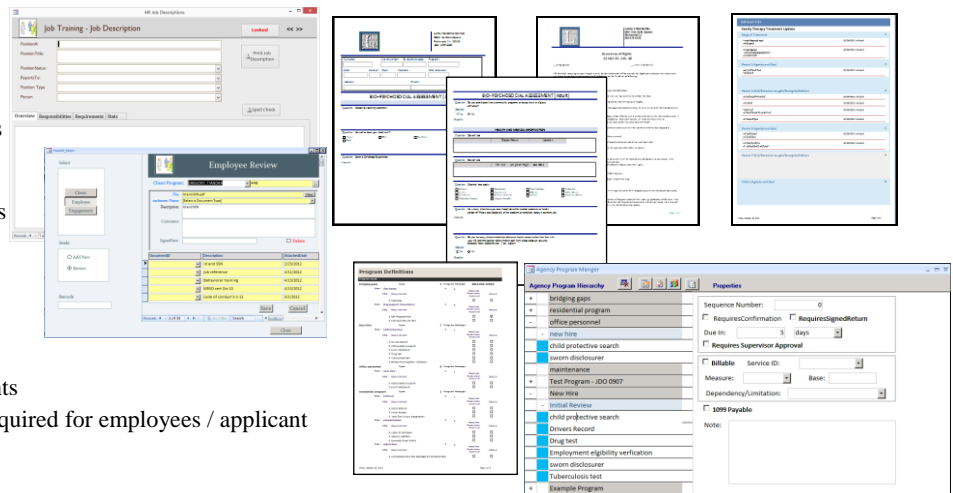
HR Job Descriptions

Job Training - Job Description

Locked

<< >>

Position#:

Position Title:

Work Job Description

Position Status:

Reports To:

Position Type:

Person:

Spell Check

Overview Responsibilities Requirements Stats

Employee Review

Select

Close

Employee Engagement

Mode

Add New

Review

Barcode

Client Program:

File

Document Name:

Description:

Comment:

Signed/Dated:

Delete

DocumentID Description DateSubmitted

I-9 and SSN 2/23/2012

job reference 6/11/2012

Behavioral training 6/11/2012

MRDD cert 3m-10 6/11/2012

code of conduct 6-3-12 6/11/2012

Save Cancel

Close

BIO-PSYCHOSOCIAL ASSESSMENT (ADULT)

BIO-PSYCHOSOCIAL ASSESSMENT (ADULT)

HEALTH AND MEDICAL INFORMATION

Program Definitions

Agency Program Manger

Agency Program Hierarchy

Properties

+ bridging gaps

+ residential program

- office personnel

new hire

child protective search

sworn disclosurer

maintenance

+ Test Program - JDO 0907

New Hire

- Initial Review

child protective search

Drivers Record

Drug test

Employment eligibility verfication

sworn disclosurer

Tuberculosis test

+ Example Program

Sequence Number: 0

RequiresConfirmation

RequiresSignedReturn

Due In: 5 days

Requires Supervisor Approval

Billable

Service ID:

Measure:

Base:

Dependency/Limitation:

1099 Payable

Note:

s

ts

quired for employees / applicant